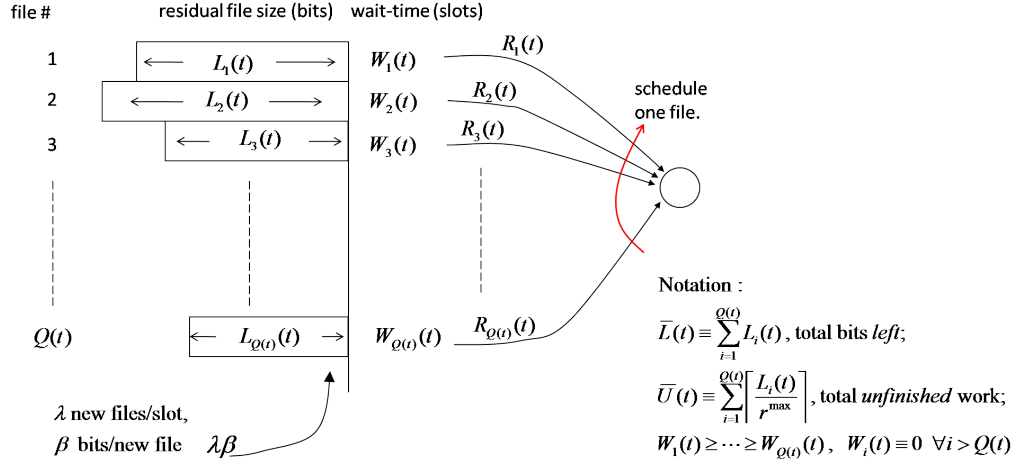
file #

residual file size (bits)

wait-time (slots)

1

$L_1(t)$

$W_1(t)$

$R_1(t)$

2

$L_2(t)$

$W_2(t)$

$R_2(t)$

3

$L_3(t)$

$W_3(t)$

$R_3(t)$

schedule one file.

$Q(t)$

$L_{Q(t)}(t)$

$W_{Q(t)}(t)$

$R_{Q(t)}(t)$

$\lambda$ new files/slot,

$\beta$ bits/new file

$\lambda\beta$

Notation :

$\bar{L}(t) \equiv \sum_{i=1}^{Q(t)} L_i(t)$, total bits *left*;

$\bar{U}(t) \equiv \sum_{i=1}^{Q(t)} \left\lceil \frac{L_i(t)}{r^{\max}} \right\rceil$, total *unfinished* work;

$W_1(t) \geq \cdots \geq W_{Q(t)}(t)$, $W_i(t) \equiv 0 \;\; \forall i > Q(t)$